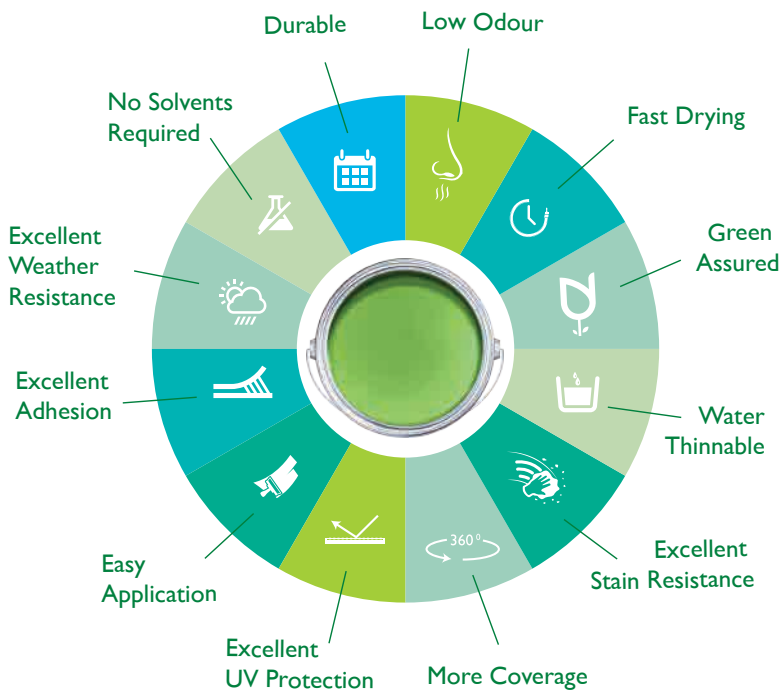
Durable

Low Odour

No Solvents Required

Fast Drying

Excellent Weather Resistance

Green Assured

Excellent Adhesion

Water Thinnable

Easy Application

Excellent Stain Resistance

Excellent UV Protection

$360^0$

More Coverage